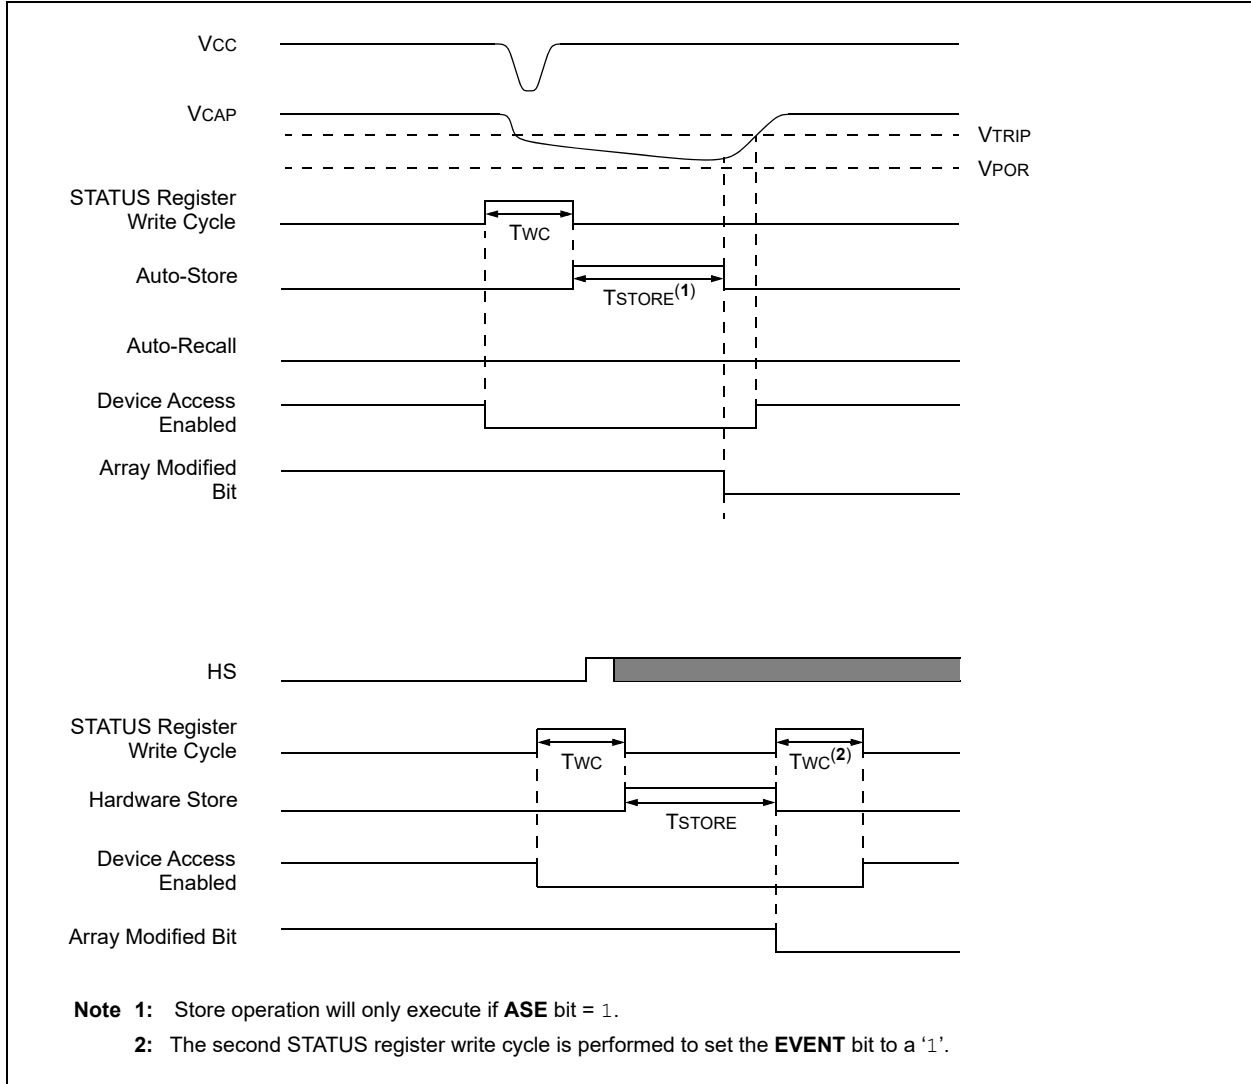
VCC

VCAP

VTRIP

VPOR

STATUS Register Write Cycle

TWC

Auto-Store

TSTORE$^{(1)}$

Auto-Recall

Device Access Enabled

Array Modified Bit

HS

STATUS Register Write Cycle

TWC

TWC$^{(2)}$

Hardware Store

TSTORE

Device Access Enabled

Array Modified Bit

**Note 1:** Store operation will only execute if **ASE** bit = 1.

**2:** The second STATUS register write cycle is performed to set the **EVENT** bit to a '1'.